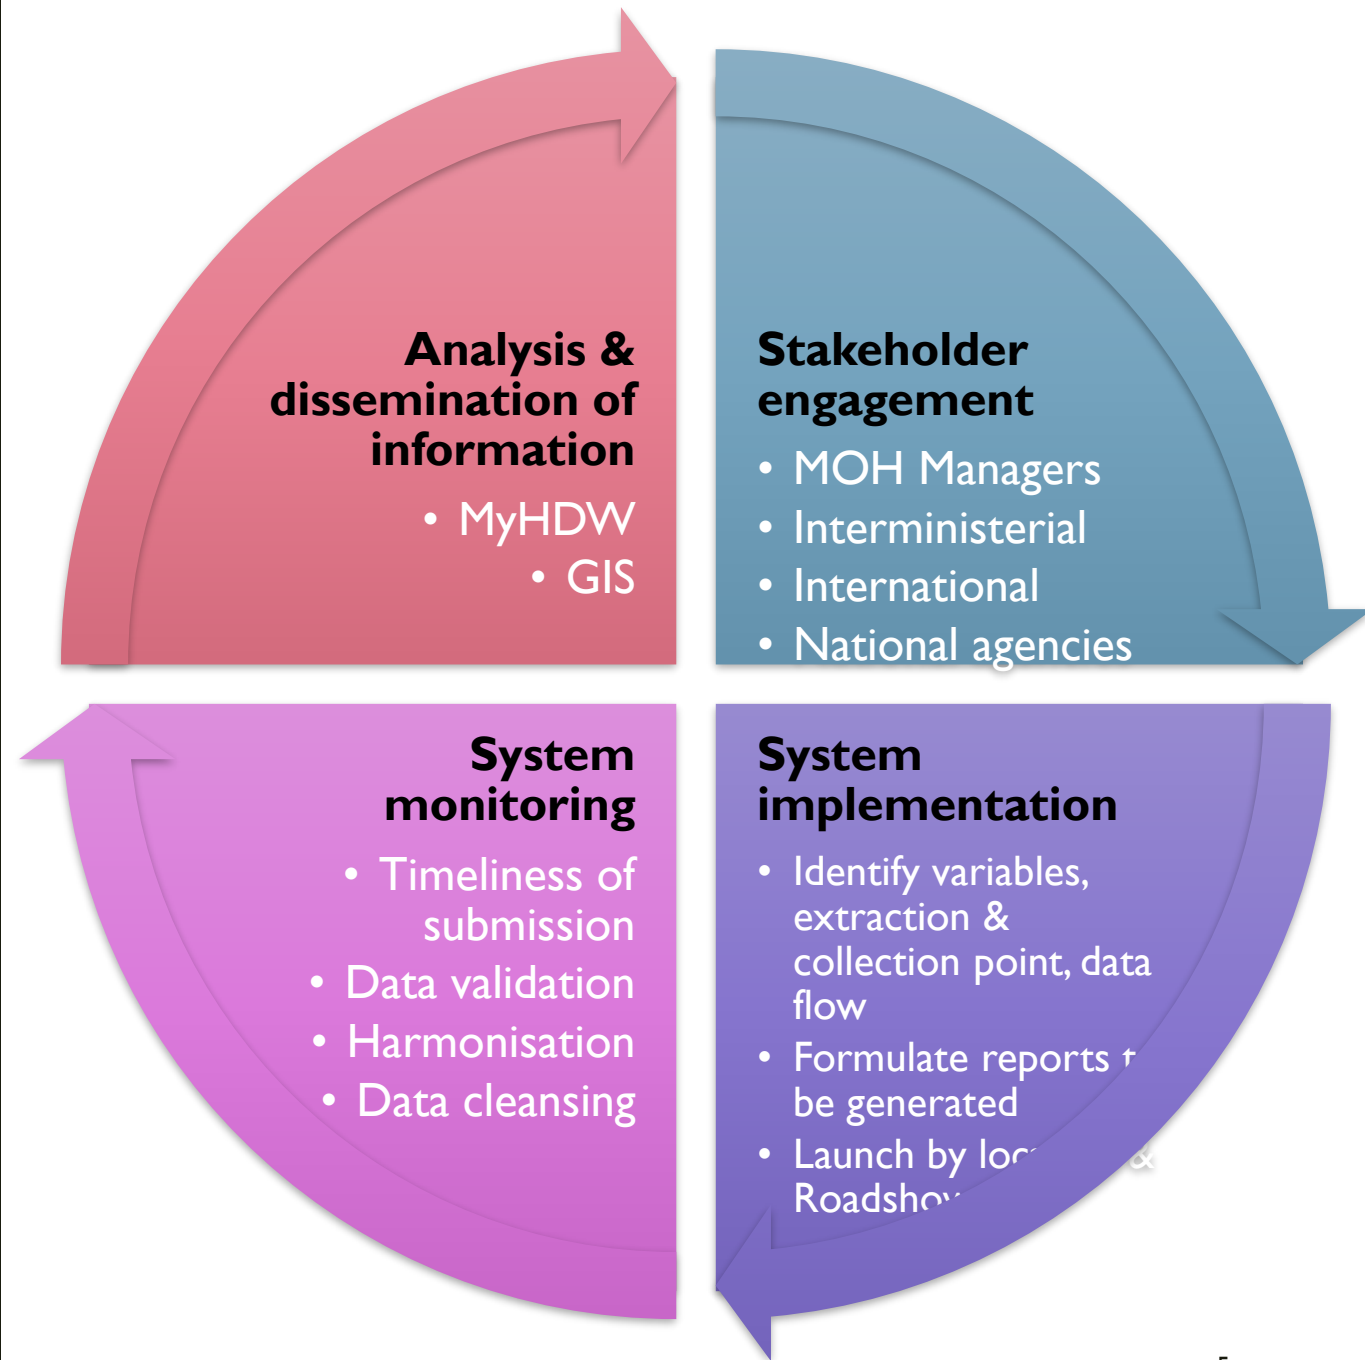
Analysis & dissemination of information

- MyHDW
- GIS

Stakeholder engagement

- MOH Managers
- Interministerial
- International
- National agencies

System monitoring

- Timeliness of submission
- Data validation
- Harmonisation
- Data cleansing

System implementation

- Identify variables, extraction & collection point, data flow
- Formulate reports t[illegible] be generated
- Launch by loc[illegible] & Roadsho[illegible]